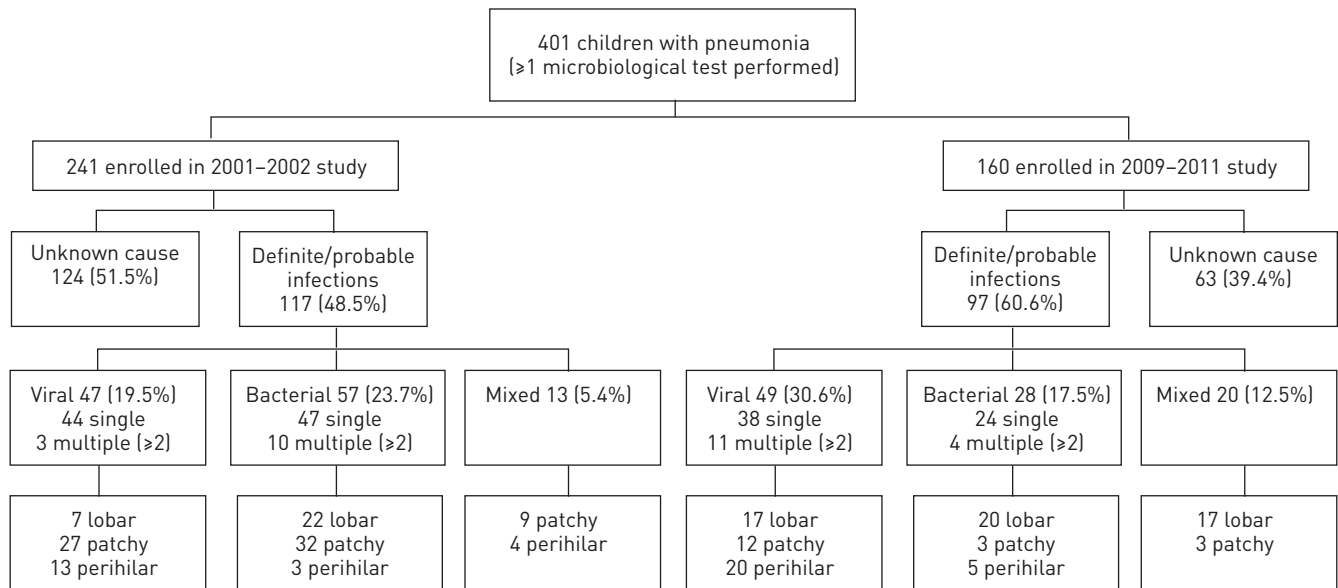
401 children with pneumonia
(≥1 microbiological test performed)

241 enrolled in 2001–2002 study

160 enrolled in 2009–2011 study

Unknown cause
124 (51.5%)

Definite/probable infections
117 (48.5%)

Definite/probable infections
97 (60.6%)

Unknown cause
63 (39.4%)

Viral 47 (19.5%)
44 single
3 multiple (≥2)

Bacterial 57 (23.7%)
47 single
10 multiple (≥2)

Mixed 13 (5.4%)

Viral 49 (30.6%)
38 single
11 multiple (≥2)

Bacterial 28 (17.5%)
24 single
4 multiple (≥2)

Mixed 20 (12.5%)

7 lobar
27 patchy
13 perihilar

22 lobar
32 patchy
3 perihilar

9 patchy
4 perihilar

17 lobar
12 patchy
20 perihilar

20 lobar
3 patchy
5 perihilar

17 lobar
3 patchy